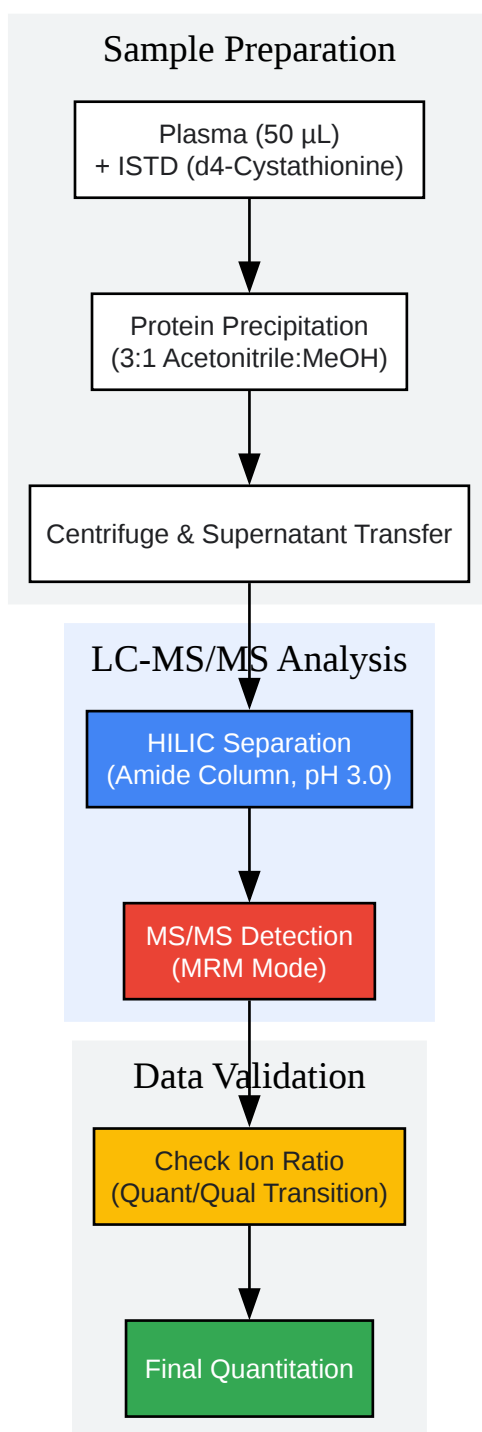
Sample Preparation

Plasma (50 µL)
+ ISTD (d4-Cystathionine)

Protein Precipitation
(3:1 Acetonitrile:MeOH)

Centrifuge & Supernatant Transfer

LC-MS/MS Analysis

HILIC Separation
(Amide Column, pH 3.0)

MS/MS Detection
(MRM Mode)

Data Validation

Check Ion Ratio
(Quant/Qual Transition)

Final Quantitation